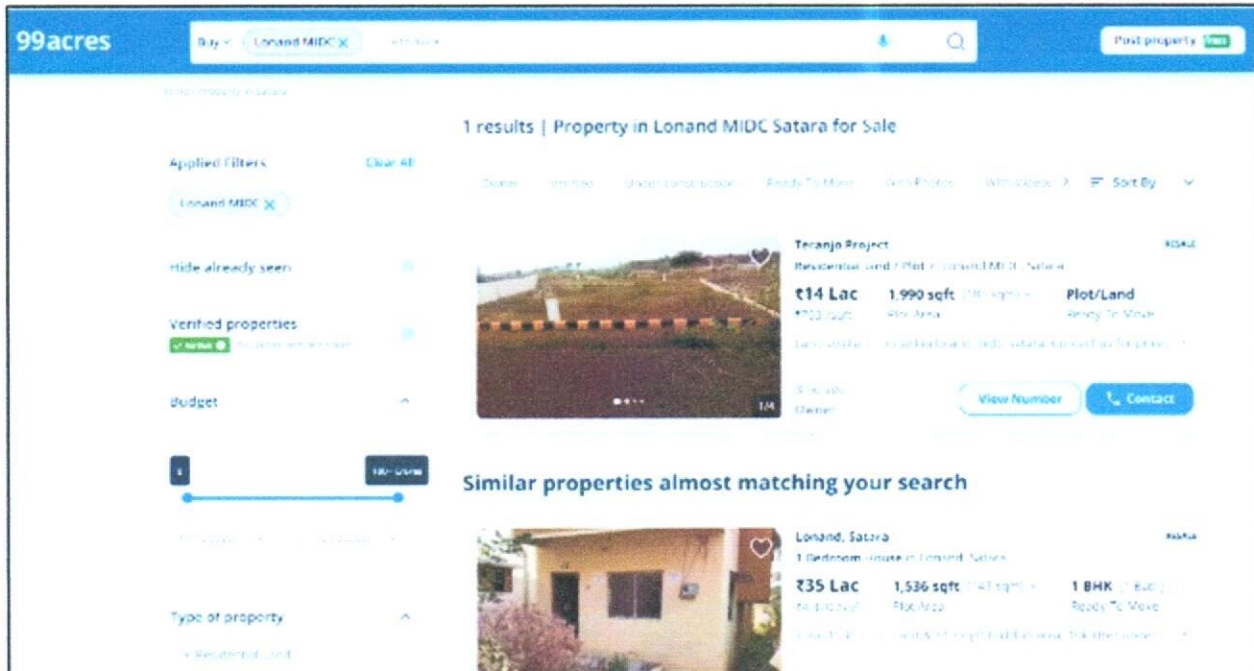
99acres

Buy Lonand MIDC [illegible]

Post property FREE

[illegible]

1 results | Property in Lonand MIDC Satara for Sale

Applied Filters Clear All

Lonand MIDC

Owner Verified Under construction Ready To Move With Photos With Videos Sort By

Hide already seen

Verified properties
Verified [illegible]

Budget

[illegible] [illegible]

Type of property

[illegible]

Teranjo Project
Residential Land / Plot in Lonand MIDC, Satara
₹14 Lac ₹703/sqft
1,990 sqft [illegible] Plot Area
Plot/Land Ready To Move
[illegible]
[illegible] Owner
1/4
View Number
Contact

Similar properties almost matching your search

Lonand, Satara
1 Bedroom House in Lonand, Satara
₹35 Lac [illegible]
1,536 sqft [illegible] Plot Area
1 BHK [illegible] Ready To Move
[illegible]